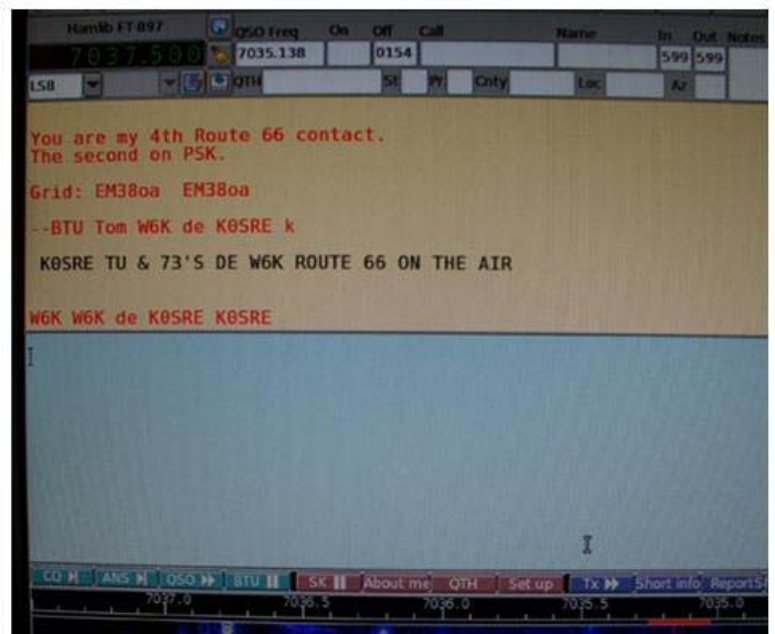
Hamlib FT-897 QSO Freq On Off Call Name In Out Notes

7037.500 7035.138 0154 599 599

LSB QTH St Pr Cnty Loc Az

You are my 4th Route 66 contact.
The second on PSK.

Grid: EM38oa EM38oa

--BTU Tom W6K de K0SRE k

K0SRE TU & 73'S DE W6K ROUTE 66 ON THE AIR

W6K W6K de K0SRE K0SRE

CQ ANS QSO BTU SK About me QTH Set up Tx Short info ReportS

7037.0 7036.5 7036.0 7035.5 7035.0